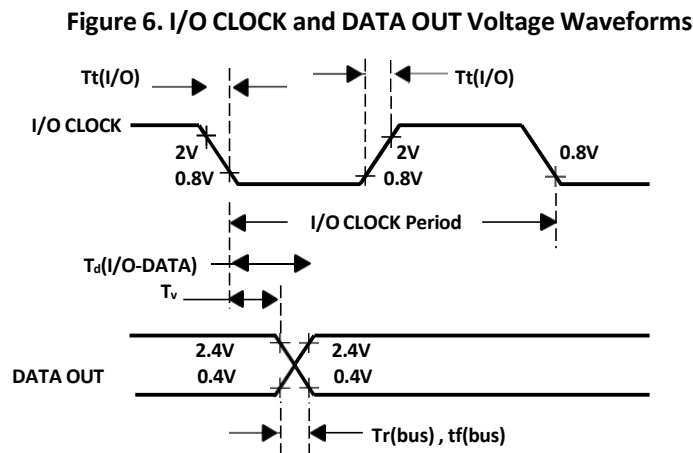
Figure 6. I/O CLOCK and DATA OUT Voltage Waveforms

Tt(I/O)

Tt(I/O)

I/O CLOCK

2V

0.8V

2V

0.8V

0.8V

I/O CLOCK Period

$T_d$(I/O-DATA)

$T_v$

2.4V

0.4V

2.4V

0.4V

DATA OUT

Tr(bus) , tf(bus)